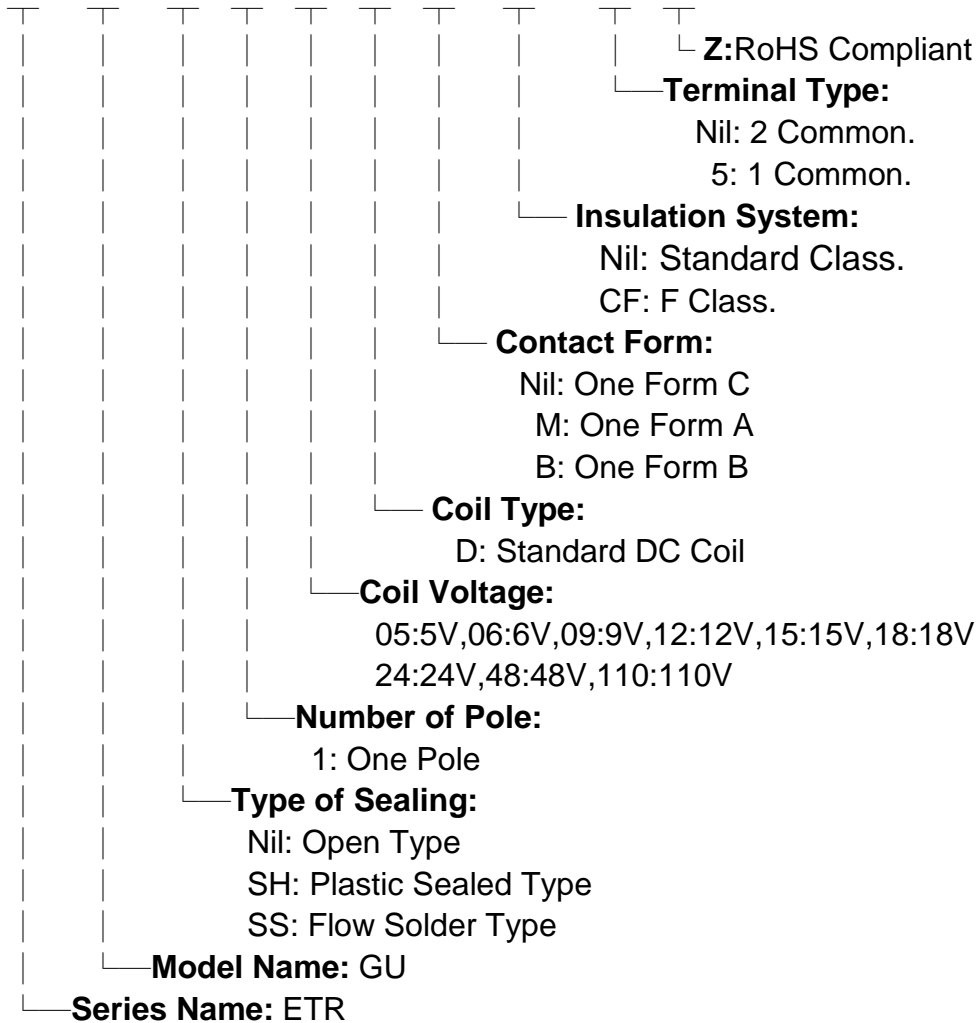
Z:RoHS Compliant

Terminal Type:
Nil: 2 Common.
5: 1 Common.

Insulation System:
Nil: Standard Class.
CF: F Class.

Contact Form:
Nil: One Form C
M: One Form A
B: One Form B

Coil Type:
D: Standard DC Coil

Coil Voltage:
05:5V,06:6V,09:9V,12:12V,15:15V,18:18V
24:24V,48:48V,110:110V

Number of Pole:
1: One Pole

Type of Sealing:
Nil: Open Type
SH: Plastic Sealed Type
SS: Flow Solder Type

Model Name: GU

Series Name: ETR